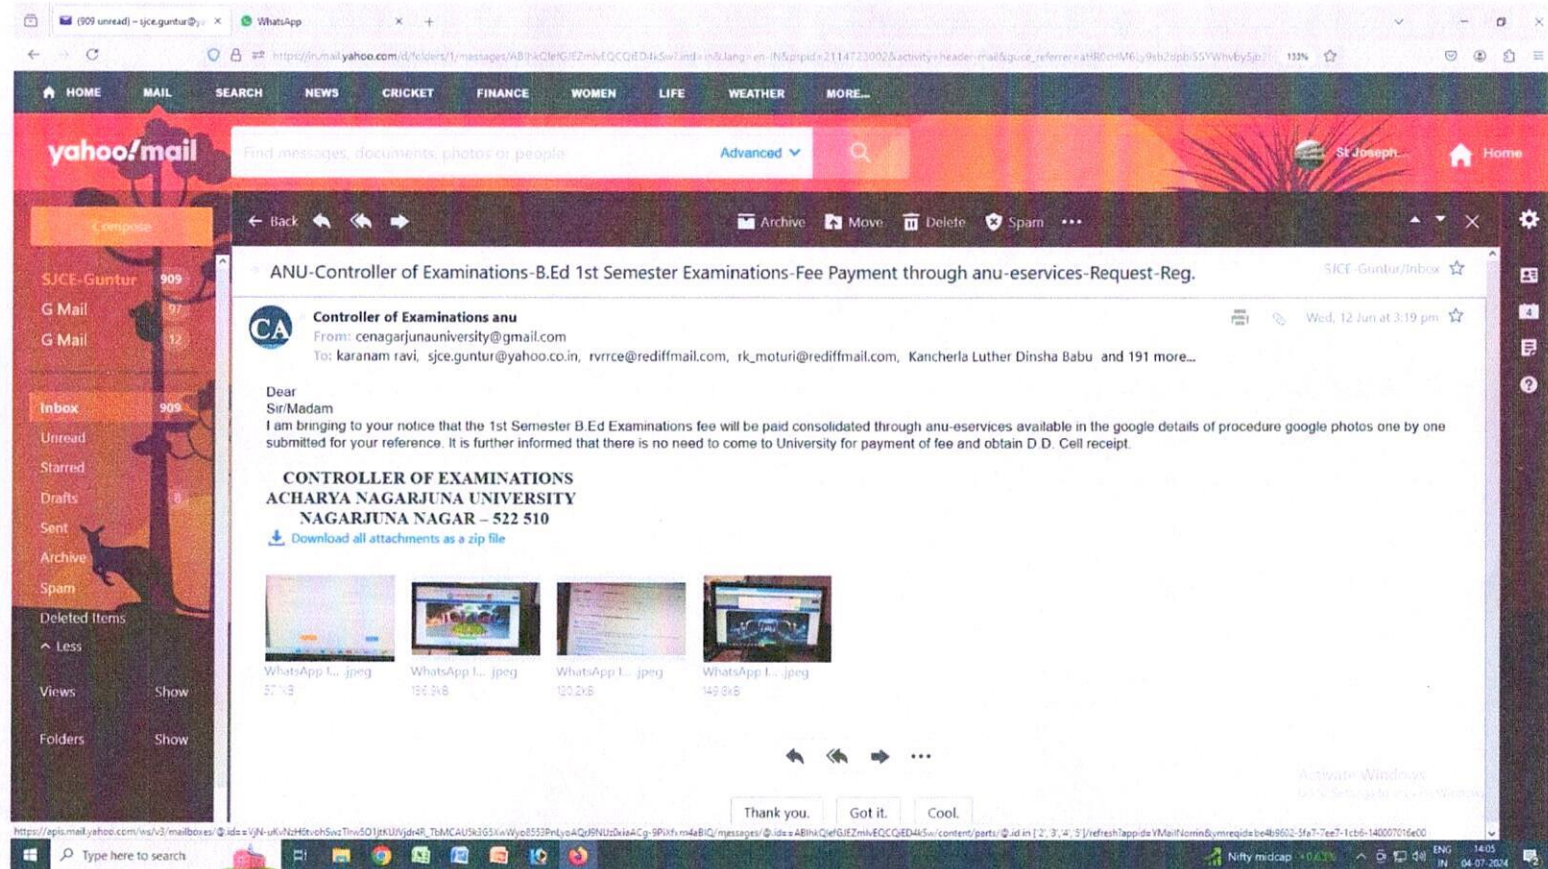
(909 unread) - sjce.guntur@y... WhatsApp

https://in.mail.yahoo.com/d/folders/1/messages/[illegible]

HOME MAIL SEARCH NEWS CRICKET FINANCE WOMEN LIFE WEATHER MORE...

yahoo!mail

Find messages, documents, photos or people

Advanced

St Joseph... Home

Compose

SJCE-Guntur 909
G Mail 97
G Mail 12

Inbox 909
Unread
Starred
Drafts 8
Sent
Archive
Spam
Deleted Items
Less

Views Show

Folders Show

Back Archive Move Delete Spam

ANU-Controller of Examinations-B.Ed 1st Semester Examinations-Fee Payment through anu-eservices-Request-Reg.

SJCE-Guntur/Inbox

CA Controller of Examinations anu
From: cenagarjunauniversity@gmail.com
To: karanam ravi, sjce.guntur@yahoo.co.in, rvrrce@rediffmail.com, rk_moturi@rediffmail.com, Kancherla Luther Dinsha Babu and 191 more...

Wed, 12 Jun at 3:19 pm

Dear
Sir/Madam
I am bringing to your notice that the 1st Semester B.Ed Examinations fee will be paid consolidated through anu-eservices available in the google details of procedure google photos one by one submitted for your reference. It is further informed that there is no need to come to University for payment of fee and obtain D.D. Cell receipt.

CONTROLLER OF EXAMINATIONS
ACHARYA NAGARJUNA UNIVERSITY
NAGARJUNA NAGAR – 522 510

Download all attachments as a zip file

WhatsApp I... .jpeg 57 kB
WhatsApp I... .jpeg 196.9kB
WhatsApp I... .jpeg 120.2kB
WhatsApp I... .jpeg 149.8kB

Thank you. Got it. Cool.

Activate Windows

https://apis.mail.yahoo.com/ws/v3/mailboxes/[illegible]

Type here to search

Nifty midcap ENG IN 14:05 04-07-2024